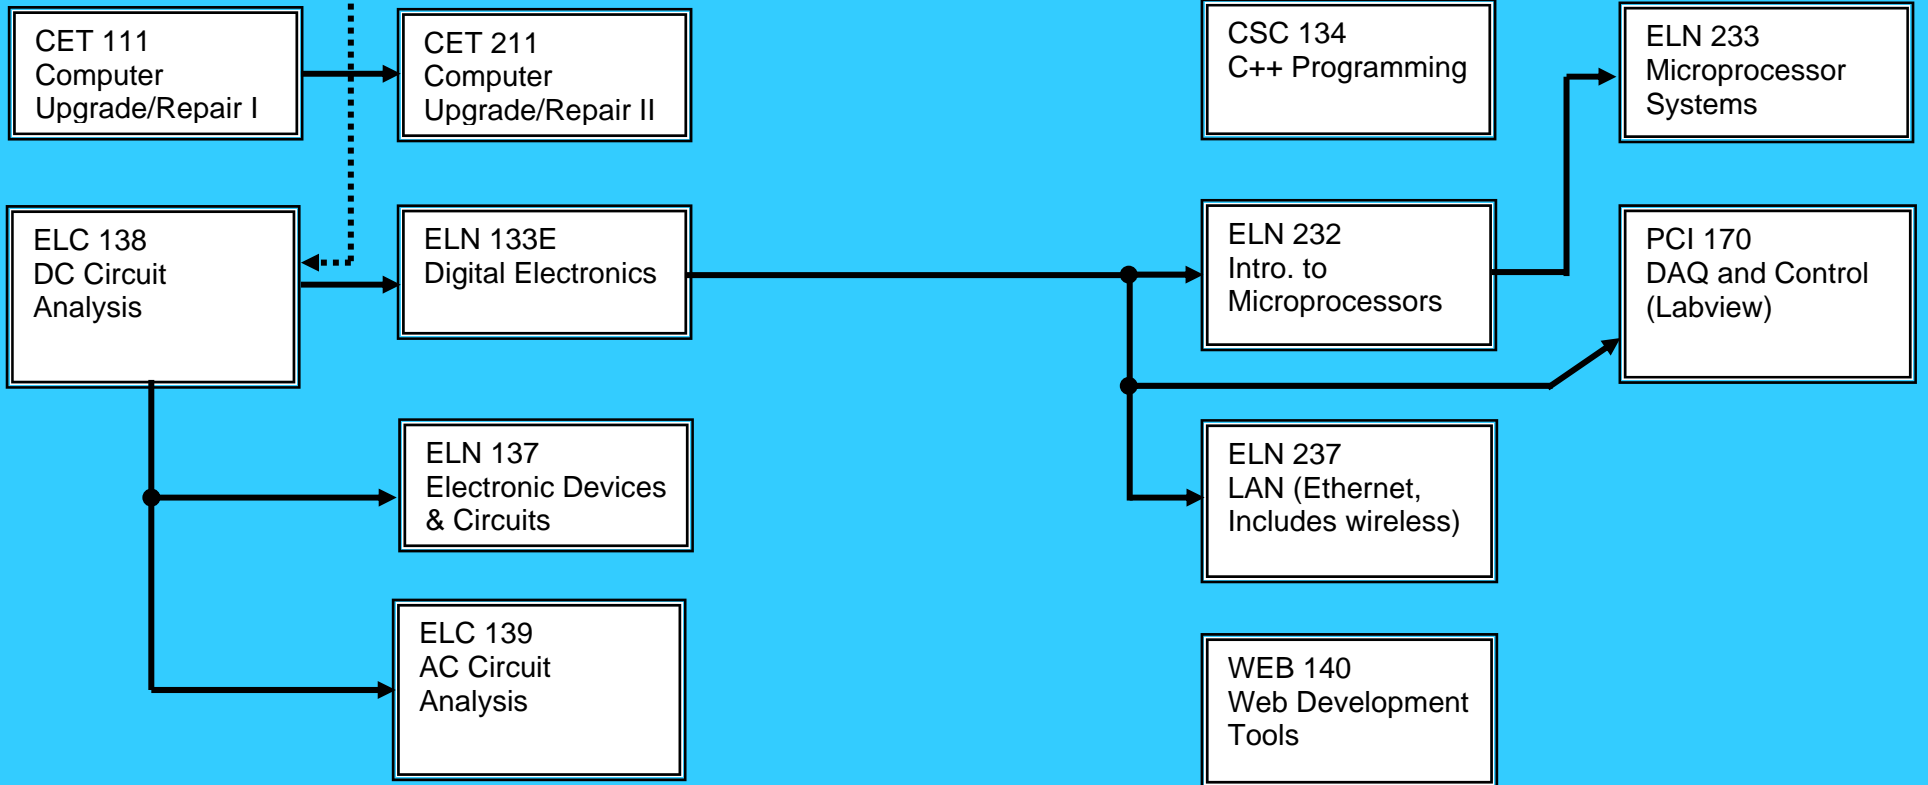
CET 111
Computer
Upgrade/Repair I

CET 211
Computer
Upgrade/Repair II

CSC 134
C++ Programming

ELN 233
Microprocessor
Systems

ELC 138
DC Circuit
Analysis

ELN 133E
Digital Electronics

ELN 232
Intro. to
Microprocessors

PCI 170
DAQ and Control
(Labview)

ELN 137
Electronic Devices
& Circuits

ELN 237
LAN (Ethernet,
Includes wireless)

ELC 139
AC Circuit
Analysis

WEB 140
Web Development
Tools